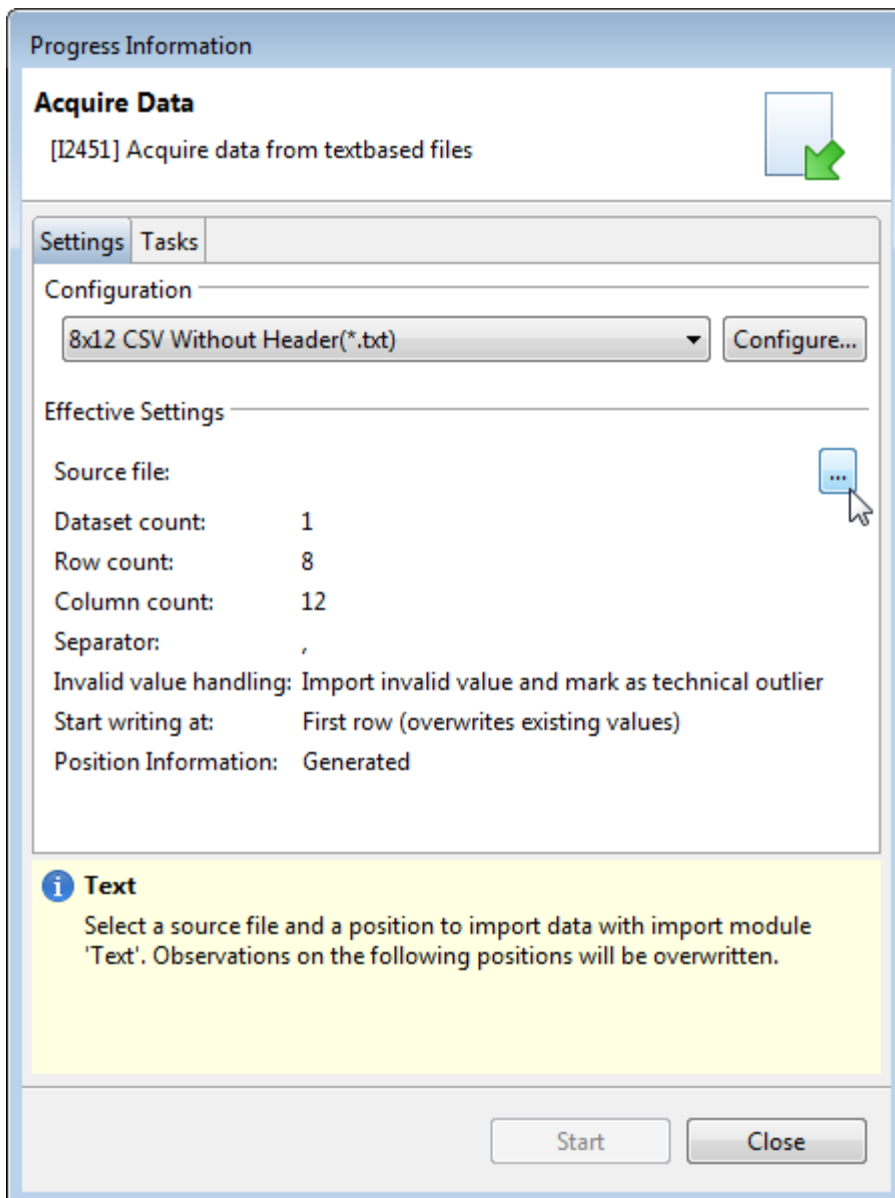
Progress Information

Acquire Data

[I2451] Acquire data from textbased files

Settings | Tasks

Configuration

8x12 CSV Without Header(*.txt)

Configure...

Effective Settings

Source file: ...

| | |
|---|---|
| Dataset count: | 1 |
| Row count: | 8 |
| Column count: | 12 |
| Separator: | , |
| Invalid value handling: | Import invalid value and mark as technical outlier |
| Start writing at: | First row (overwrites existing values) |
| Position Information: | Generated |

Text

Select a source file and a position to import data with import module 'Text'. Observations on the following positions will be overwritten.

Start

Close